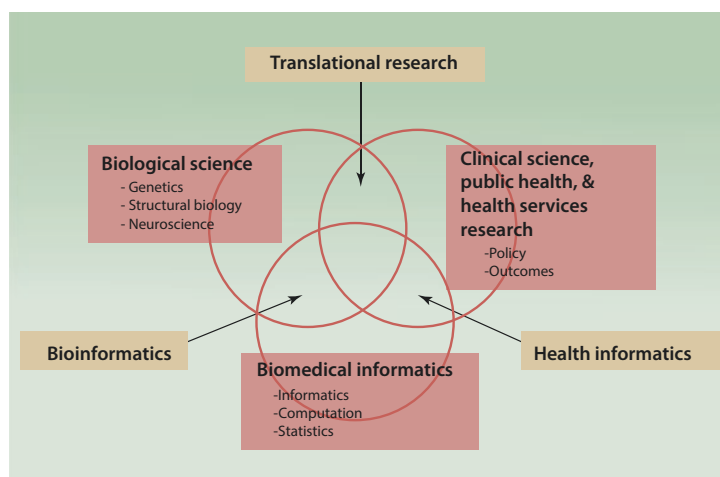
Translational research

Biological science
- Genetics
- Structural biology
- Neuroscience

Clinical science, public health, & health services research
-Policy
-Outcomes

Bioinformatics

Health informatics

Biomedical informatics
-Informatics
-Computation
-Statistics